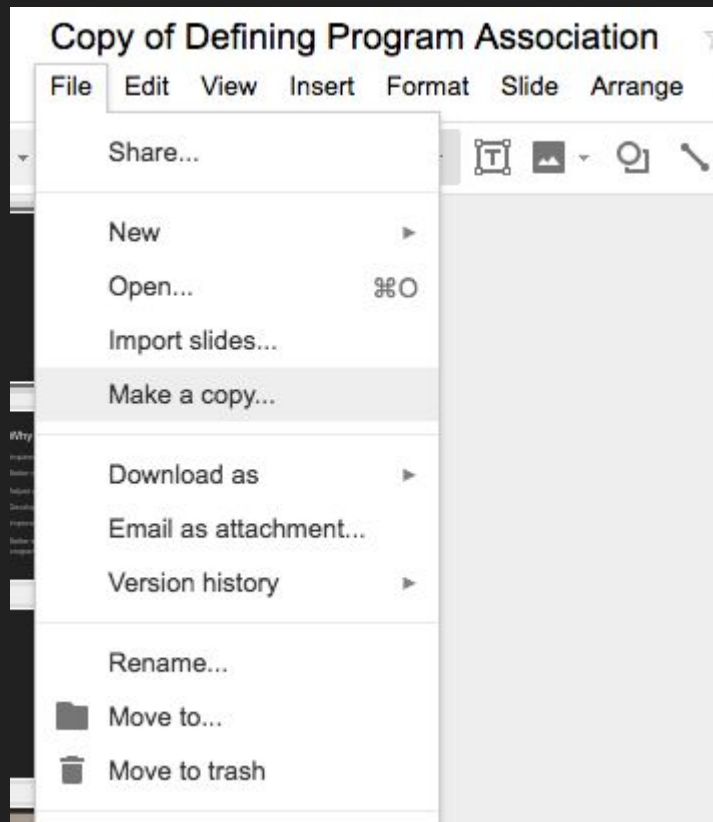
Copy of Defining Program Association

File Edit View Insert Format Slide Arrange

Share...

New

Open... ⌘O

Import slides...

Make a copy...

Download as

Email as attachment...

Version history

Rename...

Move to...

Move to trash

Why